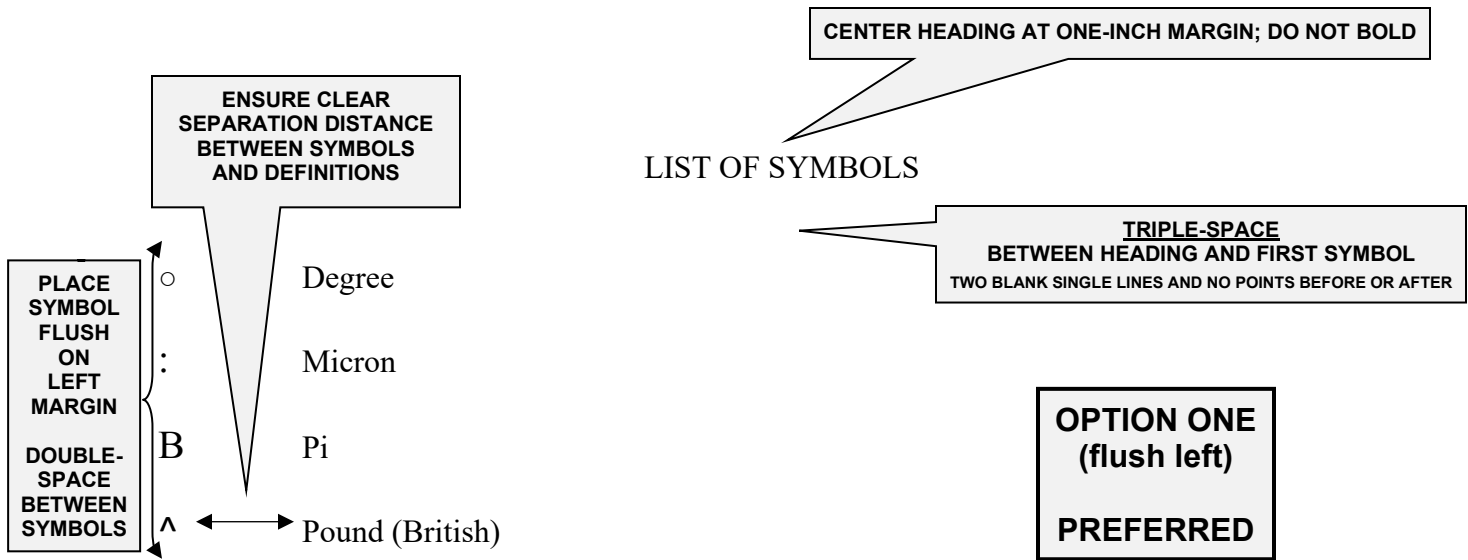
CENTER HEADING AT ONE-INCH MARGIN; DO NOT BOLD

ENSURE CLEAR SEPARATION DISTANCE BETWEEN SYMBOLS AND DEFINITIONS

LIST OF SYMBOLS

TRIPLE-SPACE
BETWEEN HEADING AND FIRST SYMBOL
TWO BLANK SINGLE LINES AND NO POINTS BEFORE OR AFTER

PLACE SYMBOL FLUSH ON LEFT MARGIN

DOUBLE-SPACE BETWEEN SYMBOLS

○ Degree

: Micron

B Pi

^ Pound (British)

OPTION ONE
(flush left)

PREFERRED